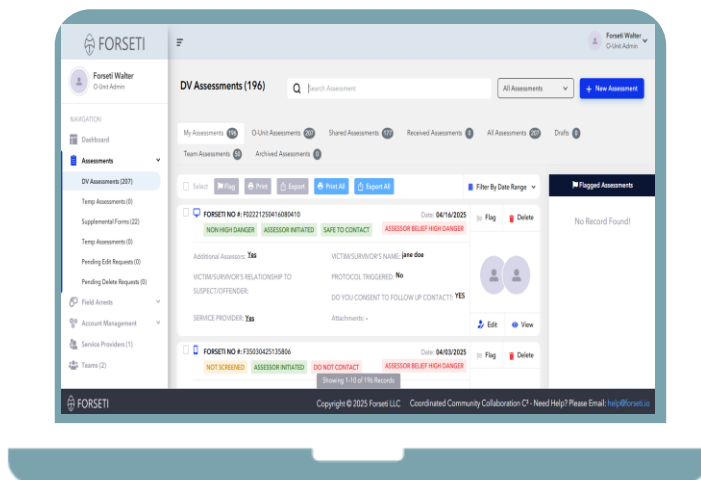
FORSETI

Forseti Walter
O-Unit Admin

Forseti Walter
O-Unit Admin

NAVIGATION

Dashboard

Assessments

DV Assessments (207)

Temp Assessments (0)

Supplemental Forms (22)

Temp Assessments (0)

Pending Edit Requests (0)

Pending Delete Requests (0)

Field Arrests

Account Management

Service Providers (1)

Teams (2)

DV Assessments (196)

Search Assesment

All Assessments

+ New Assesment

My Assessments 196

O-Unit Assessments 207

Shared Assessments 177

Received Assessments 0

All Assessments 207

Drafts 0

Team Assessments 53

Archived Assessments 0

Select

Flag

Print

Export

Print All

Export All

Filter By Date Range

Flagged Assessments

No Record Found!

FORSETI NO #: F02221250416080410

Date: 04/16/2025

NON HIGH DANGER

ASSESSOR INITIATED

SAFE TO CONTACT

ASSESSOR BELIEF HIGH DANGER

Flag

Delete

Additional Assessor: Yes

VICTIM/SURVIVOR'S NAME: jane doe

VICTIM/SURVIVOR'S RELATIONSHIP TO SUSPECT/OFFENDER:

PROTOCOL TRIGGERED: No

DO YOU CONSENT TO FOLLOW UP CONTACT?: YES

SERVICE PROVIDER: Yes

Attachments: -

Edit

View

FORSETI NO #: F35030425135806

Date: 04/03/2025

NOT SCREENED

ASSESSOR INITIATED

DO NOT CONTACT

ASSESSOR BELIEF HIGH DANGER

Flag

Delete

Showing 1-10 of 196 Records

FORSETI

Copyright © 2025 Forseti LLC Coordinated Community Collaboration C³ - Need Help? Please Email: help@forseti.io